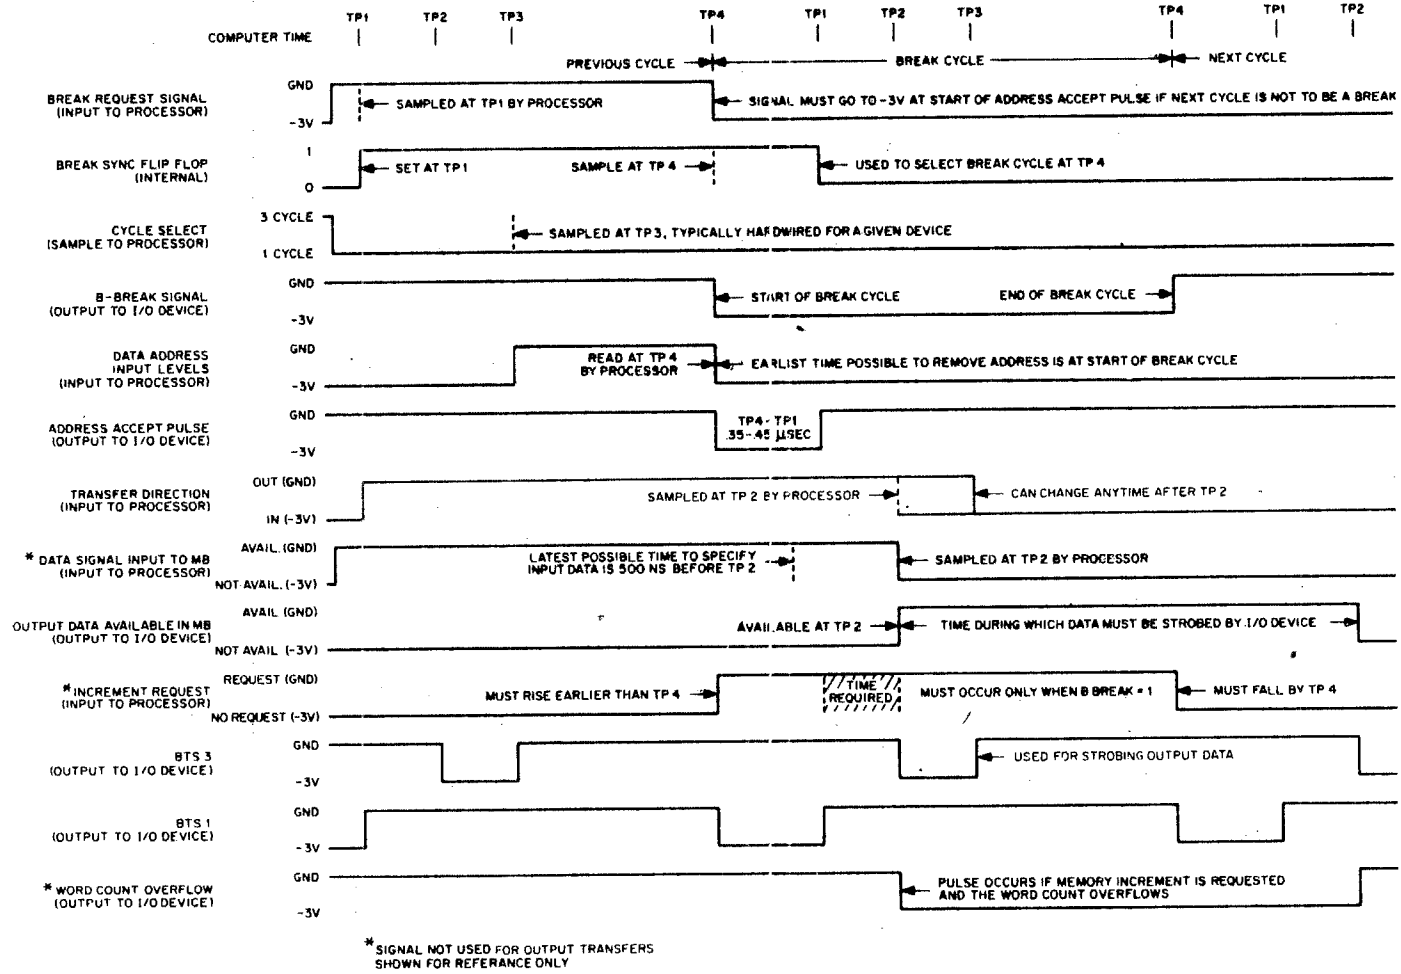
COMPUTER TIME

TP1 TP2 TP3 TP4 TP1 TP2 TP3 TP4 TP1 TP2

PREVIOUS CYCLE

BREAK CYCLE

NEXT CYCLE

BREAK REQUEST SIGNAL (INPUT TO PROCESSOR)

GND

-3V

SAMPLED AT TP1 BY PROCESSOR

SIGNAL MUST GO TO -3V AT START OF ADDRESS ACCEPT PULSE IF NEXT CYCLE IS NOT TO BE A BREAK

BREAK SYNC FLIP FLOP (INTERNAL)

1

0

SET AT TP1

SAMPLE AT TP 4

USED TO SELECT BREAK CYCLE AT TP 4

CYCLE SELECT (SAMPLE TO PROCESSOR)

3 CYCLE

1 CYCLE

SAMPLED AT TP 3, TYPICALLY HARDWIRED FOR A GIVEN DEVICE

B-BREAK SIGNAL (OUTPUT TO I/O DEVICE)

GND

-3V

START OF BREAK CYCLE

END OF BREAK CYCLE

DATA ADDRESS INPUT LEVELS (INPUT TO PROCESSOR)

GND

-3V

READ AT TP 4 BY PROCESSOR

EARLIST TIME POSSIBLE TO REMOVE ADDRESS IS AT START OF BREAK CYCLE

ADDRESS ACCEPT PULSE (OUTPUT TO I/O DEVICE)

GND

-3V

TP4 - TP1 .35-.45 μSEC

TRANSFER DIRECTION (INPUT TO PROCESSOR)

OUT (GND)

IN (-3V)

SAMPLED AT TP 2 BY PROCESSOR

CAN CHANGE ANYTIME AFTER TP 2

* DATA SIGNAL INPUT TO MB (INPUT TO PROCESSOR)

AVAIL. (GND)

NOT AVAIL. (-3V)

LATEST POSSIBLE TIME TO SPECIFY INPUT DATA IS 500 NS BEFORE TP 2

SAMPLED AT TP 2 BY PROCESSOR

OUTPUT DATA AVAILABLE IN MB (OUTPUT TO I/O DEVICE)

AVAIL (GND)

NOT AVAIL (-3V)

AVAILABLE AT TP 2

TIME DURING WHICH DATA MUST BE STROBED BY I/O DEVICE

*INCREMENT REQUEST (INPUT TO PROCESSOR)

REQUEST (GND)

NO REQUEST (-3V)

MUST RISE EARLIER THAN TP 4

TIME REQUIRED

MUST OCCUR ONLY WHEN B BREAK = 1

MUST FALL BY TP 4

BTS 3 (OUTPUT TO I/O DEVICE)

GND

-3V

USED FOR STROBING OUTPUT DATA

BTS 1 (OUTPUT TO I/O DEVICE)

GND

-3V

* WORD COUNT OVERFLOW (OUTPUT TO I/O DEVICE)

GND

-3V

PULSE OCCURS IF MEMORY INCREMENT IS REQUESTED AND THE WORD COUNT OVERFLOWS

* SIGNAL NOT USED FOR OUTPUT TRANSFERS SHOWN FOR REFERANCE ONLY